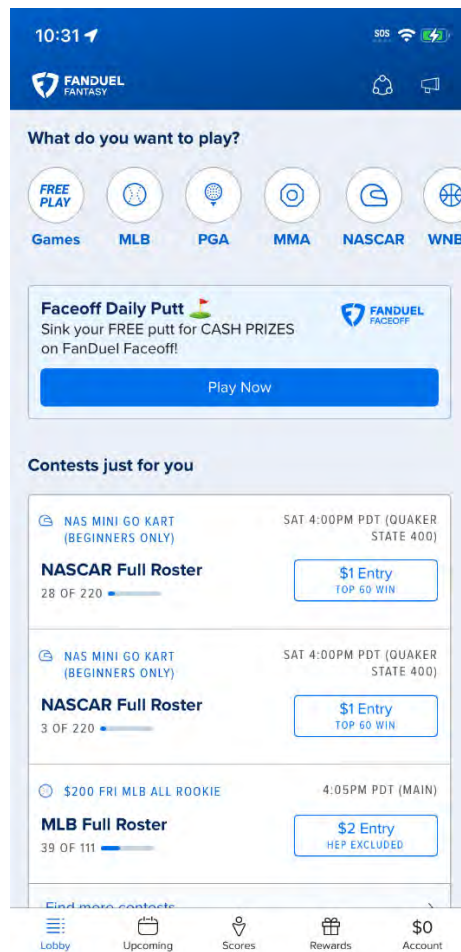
10:31

SOS

FANDUEL FANTASY

What do you want to play?

FREE PLAY
Games

MLB

PGA

MMA

NASCAR

WNB

Faceoff Daily Putt
Sink your FREE putt for CASH PRIZES on FanDuel Faceoff!

FANDUEL FACEOFF

Play Now

Contests just for you

NAS MINI GO KART (BEGINNERS ONLY)
SAT 4:00PM PDT (QUAKER STATE 400)
NASCAR Full Roster
28 OF 220
$1 Entry
TOP 60 WIN

NAS MINI GO KART (BEGINNERS ONLY)
SAT 4:00PM PDT (QUAKER STATE 400)
NASCAR Full Roster
3 OF 220
$1 Entry
TOP 60 WIN

$200 FRI MLB ALL ROOKIE
4:05PM PDT (MAIN)
MLB Full Roster
39 OF 111
$2 Entry
HEP EXCLUDED

Find more contests

Lobby
Upcoming
Scores
Rewards
$0
Account